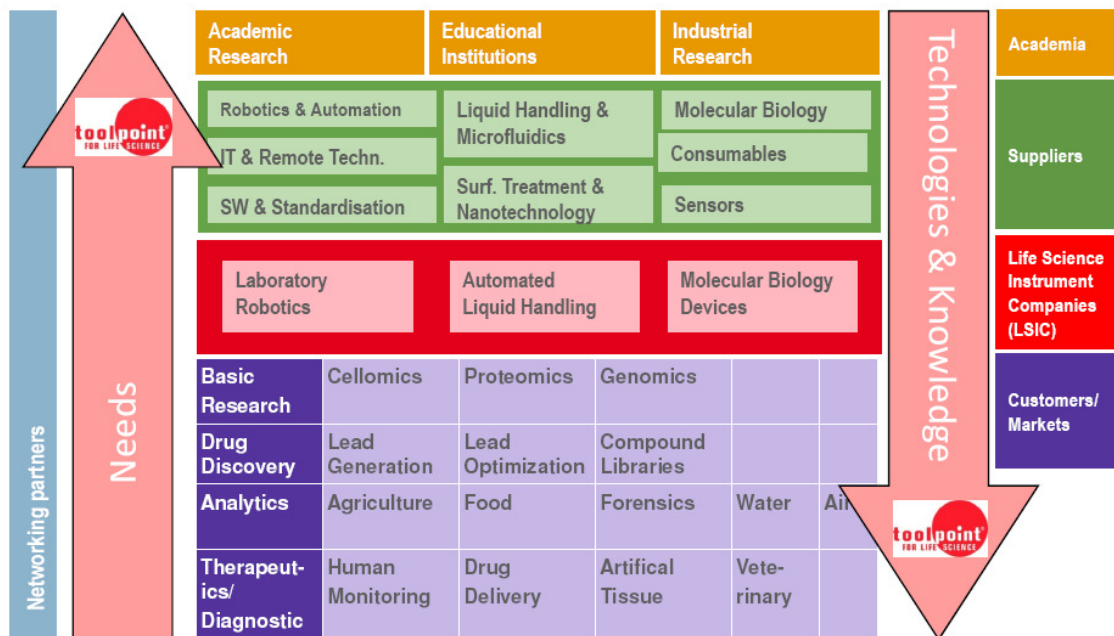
Networking partners

Needs

toolpoint FOR LIFE SCIENCE

Academic Research

Educational Institutions

Industrial Research

Robotics & Automation

IT & Remote Techn.

SW & Standardisation

Liquid Handling & Microfluidics

Surf. Treatment & Nanotechnology

Molecular Biology

Consumables

Sensors

Laboratory Robotics

Automated Liquid Handling

Molecular Biology Devices

| Basic Research | Cellomics | Proteomics | Genomics | | |
|---|---|---|---|---|---|
| Drug Discovery | Lead Generation | Lead Optimization | Compound Libraries | | |
| Analytics | Agriculture | Food | Forensics | Water | Ai |
| Therapeut-ics/ Diagnostic | Human Monitoring | Drug Delivery | Artifical Tissue | Vete-rinary | |

Technologies & Knowledge

toolpoint FOR LIFE SCIENCE

Academia

Suppliers

Life Science Instrument Companies (LSIC)

Customers/ Markets